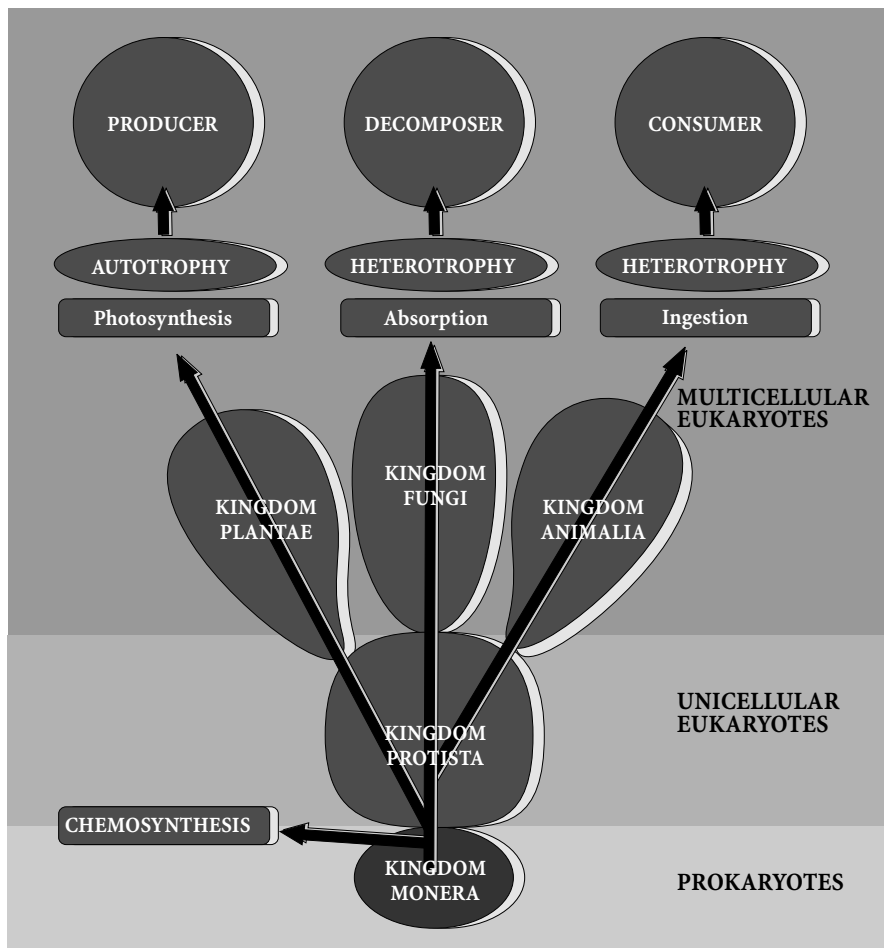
PRODUCER

DECOMPOSER

CONSUMER

AUTOTROPHY

HETEROTROPHY

HETEROTROPHY

Photosynthesis

Absorption

Ingestion

MULTICELLULAR EUKARYOTES

KINGDOM PLANTAE

KINGDOM FUNGI

KINGDOM ANIMALIA

UNICELLULAR EUKARYOTES

KINGDOM PROTISTA

CHEMOSYNTHESIS

KINGDOM MONERA

PROKARYOTES